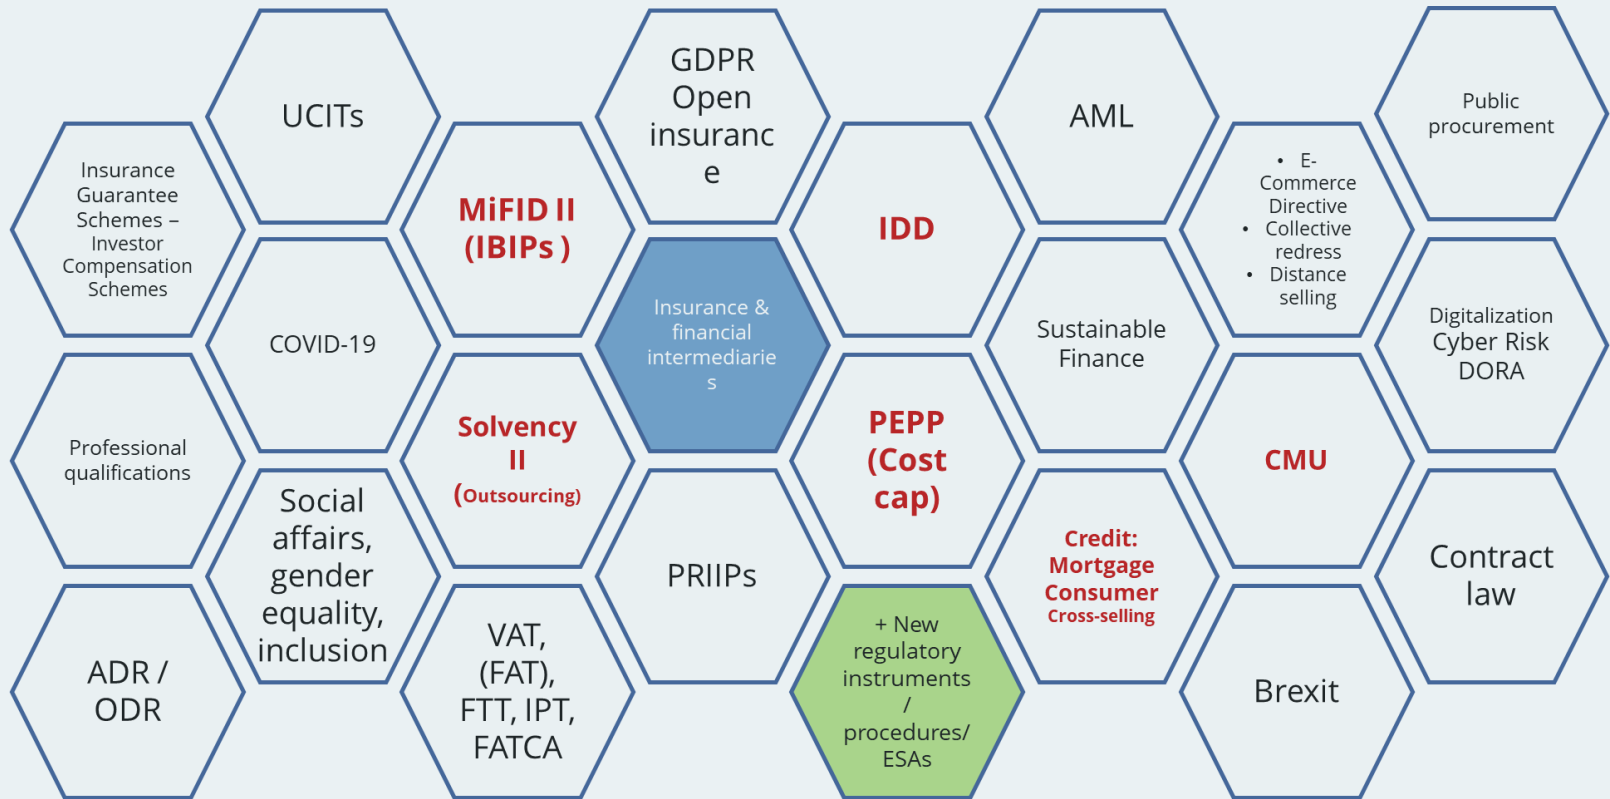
Insurance Guarantee Schemes – Investor Compensation Schemes

Professional qualifications

ADR / ODR

UCITs

COVID-19

Social affairs, gender equality, inclusion

MiFID II (IBIPs )

Solvency II (Outsourcing)

VAT, (FAT), FTT, IPT, FATCA

GDPR Open insuranc e

Insurance & financial intermediarie s

PRIIPs

IDD

PEPP (Cost cap)

+ New regulatory instruments / procedures/ ESAs

AML

Sustainable Finance

Credit: Mortgage Consumer Cross-selling

• E-Commerce Directive
• Collective redress
• Distance selling

CMU

Brexit

Public procurement

Digitalization Cyber Risk DORA

Contract law